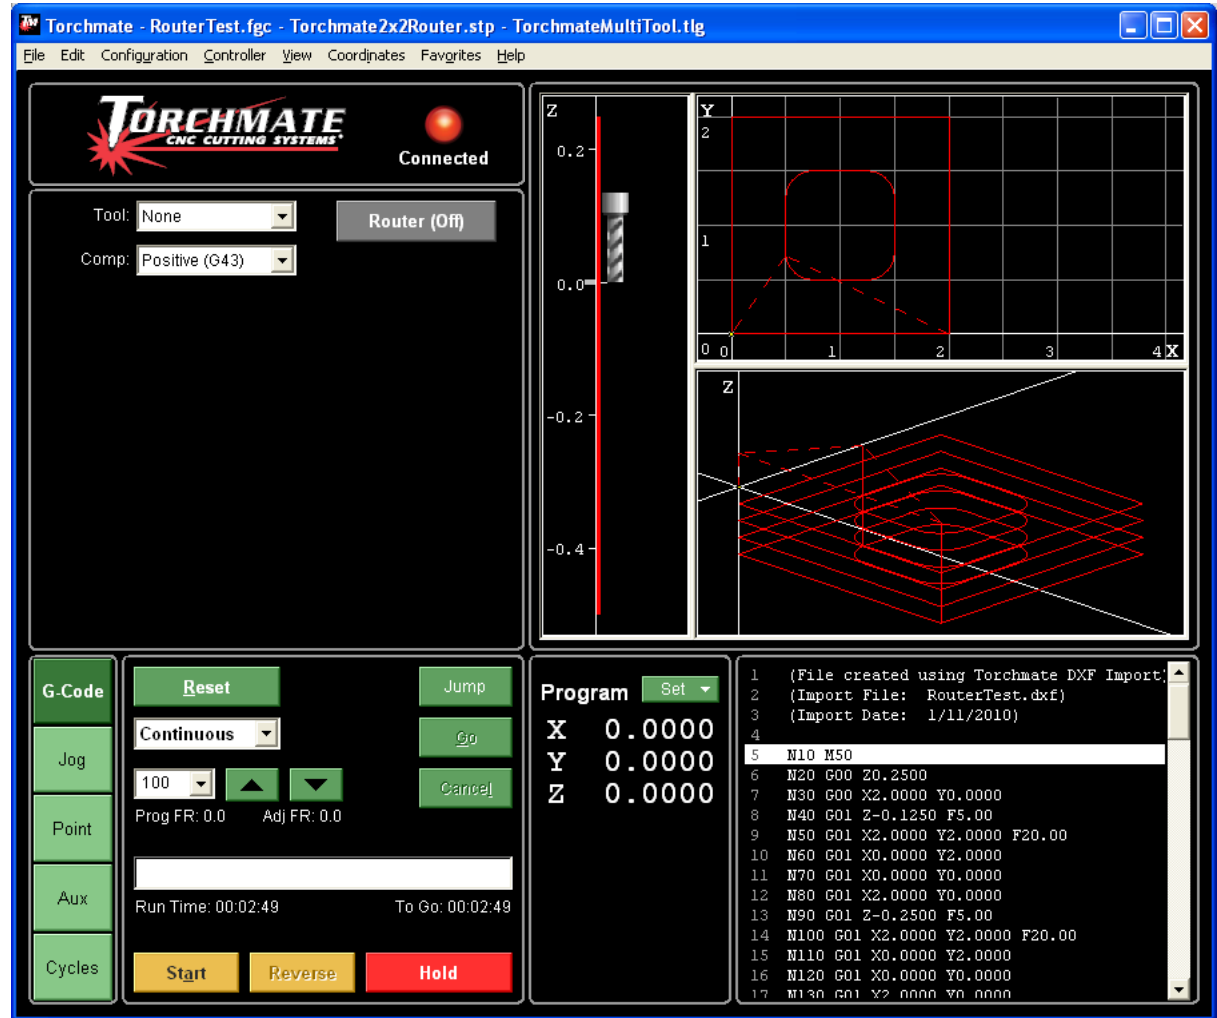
TM Torchmate - RouterTest.fgc - Torchmate2x2Router.stp - TorchmateMultiTool.tlg

File Edit Configuration Controller View Coordinates Favorites Help

TORCHMATE CNC CUTTING SYSTEMS

Connected

Tool: None

Comp: Positive (G43)

Router (Off)

Z
0.2
0.0
-0.2
-0.4

Y
2
1
0 0 1 2 3 4 X

Z

G-Code
Jog
Point
Aux
Cycles

Reset
Jump
Continuous
Go
100
Cancel
Prog FR: 0.0 Adj FR: 0.0

Run Time: 00:02:49 To Go: 00:02:49

Start Reverse Hold

Program Set
X 0.0000
Y 0.0000
Z 0.0000

1 (File created using Torchmate DXF Import:
2 (Import File: RouterTest.dxf)
3 (Import Date: 1/11/2010)
4
5 N10 M50
6 N20 G00 Z0.2500
7 N30 G00 X2.0000 Y0.0000
8 N40 G01 Z-0.1250 F5.00
9 N50 G01 X2.0000 Y2.0000 F20.00
10 N60 G01 X0.0000 Y2.0000
11 N70 G01 X0.0000 Y0.0000
12 N80 G01 X2.0000 Y0.0000
13 N90 G01 Z-0.2500 F5.00
14 N100 G01 X2.0000 Y2.0000 F20.00
15 N110 G01 X0.0000 Y2.0000
16 N120 G01 X0.0000 Y0.0000
17 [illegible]